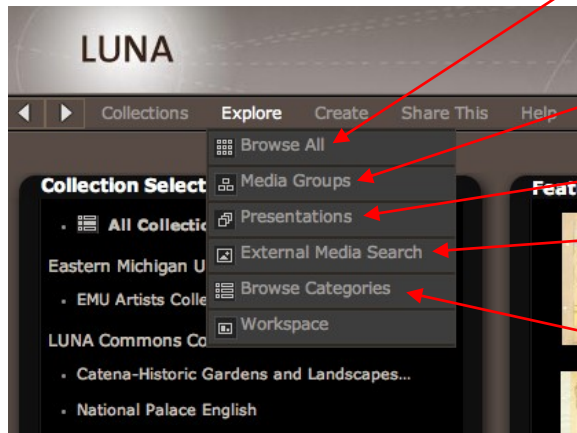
LUNA

Collections Explore Create Share This Help

Browse All
Media Groups
Presentations
External Media Search
Browse Categories
Workspace

Collection Select

All Collectio

Eastern Michigan U

EMU Artists Colle

LUNA Commons Co

Catena-Historic Gardens and Landscapes...

National Palace English

Feat